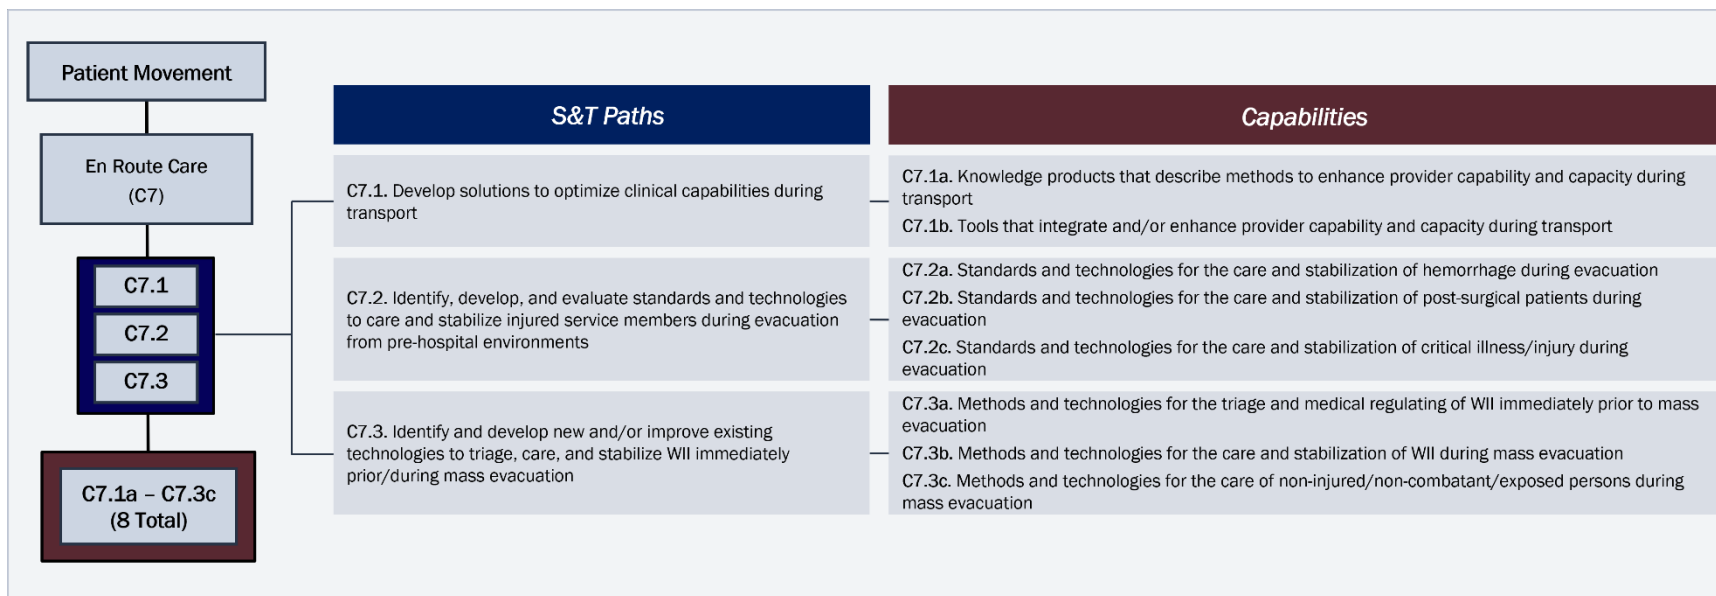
Patient Movement

En Route Care
(C7)

C7.1
C7.2
C7.3

C7.1a – C7.3c
(8 Total)

| S&T Paths | Capabilities |
|---|---|
| C7.1. Develop solutions to optimize clinical capabilities during transport | C7.1a. Knowledge products that describe methods to enhance provider capability and capacity during transport<br>C7.1b. Tools that integrate and/or enhance provider capability and capacity during transport |
| C7.2. Identify, develop, and evaluate standards and technologies to care and stabilize injured service members during evacuation from pre-hospital environments | C7.2a. Standards and technologies for the care and stabilization of hemorrhage during evacuation<br>C7.2b. Standards and technologies for the care and stabilization of post-surgical patients during evacuation<br>C7.2c. Standards and technologies for the care and stabilization of critical illness/injury during evacuation |
| C7.3. Identify and develop new and/or improve existing technologies to triage, care, and stabilize WII immediately prior/during mass evacuation | C7.3a. Methods and technologies for the triage and medical regulating of WII immediately prior to mass evacuation<br>C7.3b. Methods and technologies for the care and stabilization of WII during mass evacuation<br>C7.3c. Methods and technologies for the care of non-injured/non-combatant/exposed persons during mass evacuation |